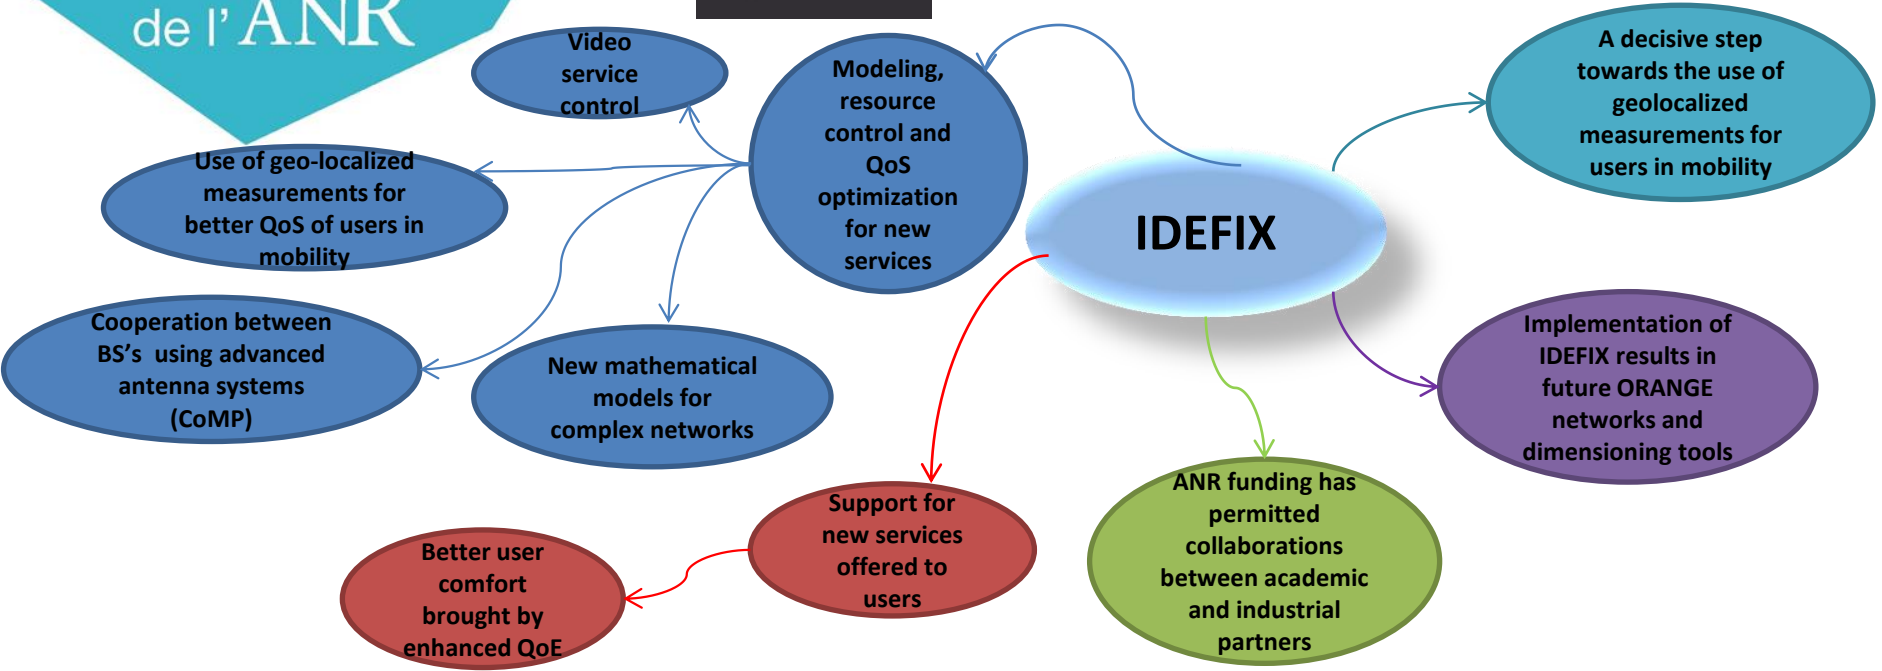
de l'ANR

Video service control

Modeling, resource control and QoS optimization for new services

A decisive step towards the use of geolocalized measurements for users in mobility

Use of geo-localized measurements for better QoS of users in mobility

IDEFIX

Cooperation between BS's using advanced antenna systems (CoMP)

New mathematical models for complex networks

Implementation of IDEFIX results in future ORANGE networks and dimensioning tools

Support for new services offered to users

ANR funding has permitted collaborations between academic and industrial partners

Better user comfort brought by enhanced QoE